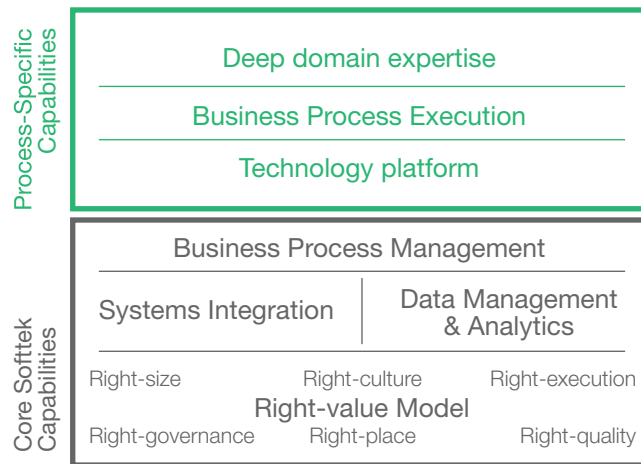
Process-Specific Capabilities

Deep domain expertise

Business Process Execution

Technology platform

Core Softtek Capabilities

Business Process Management

Systems Integration

Data Management & Analytics

Right-size

Right-culture

Right-execution

Right-value Model

Right-governance

Right-place

Right-quality